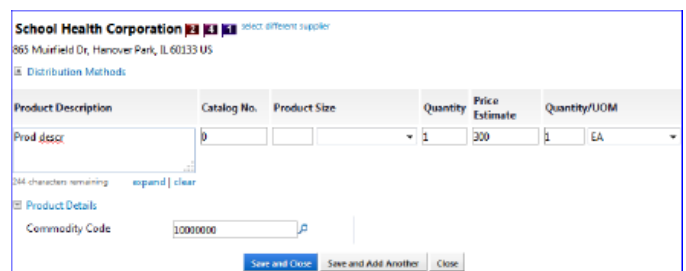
School Health Corporation select different supplier
865 Muirfield Dr, Hanover Park, IL 60133 US

Distribution Methods

| Product Description | Catalog No. | Product Size | Quantity | Price Estimate | Quantity/UOM |
|---|---|---|---|---|---|
| Prod descr | 0 | | 1 | 300 | 1 EA |

244 characters remaining expand | clear

Product Details

Commodity Code 10000000

Save and Close Save and Add Another Close